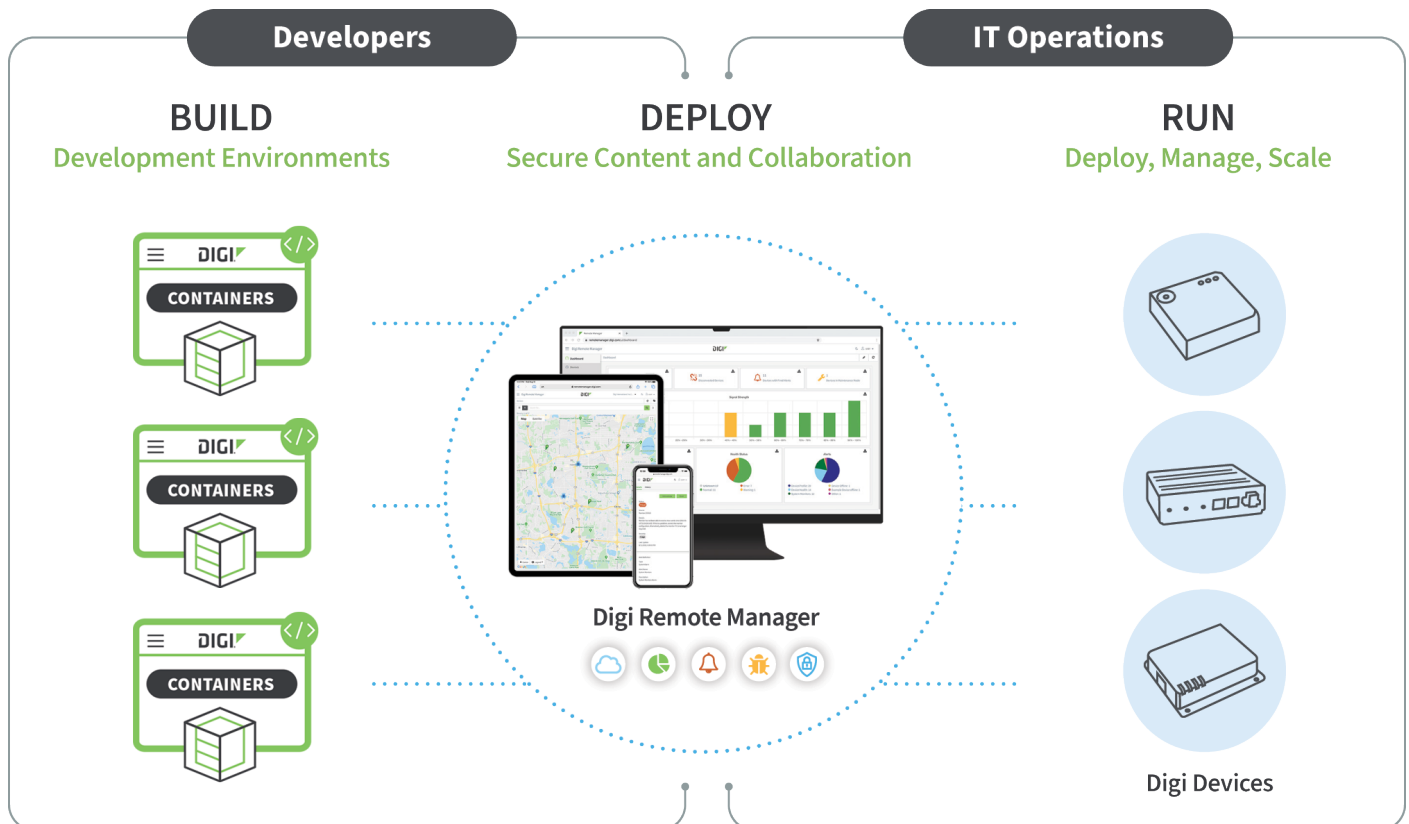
Developers

IT Operations

BUILD
Development Environments

DEPLOY
Secure Content and Collaboration

RUN
Deploy, Manage, Scale

DIGI
CONTAINERS

DIGI
CONTAINERS

DIGI
CONTAINERS

Digi Remote Manager

Digi Devices